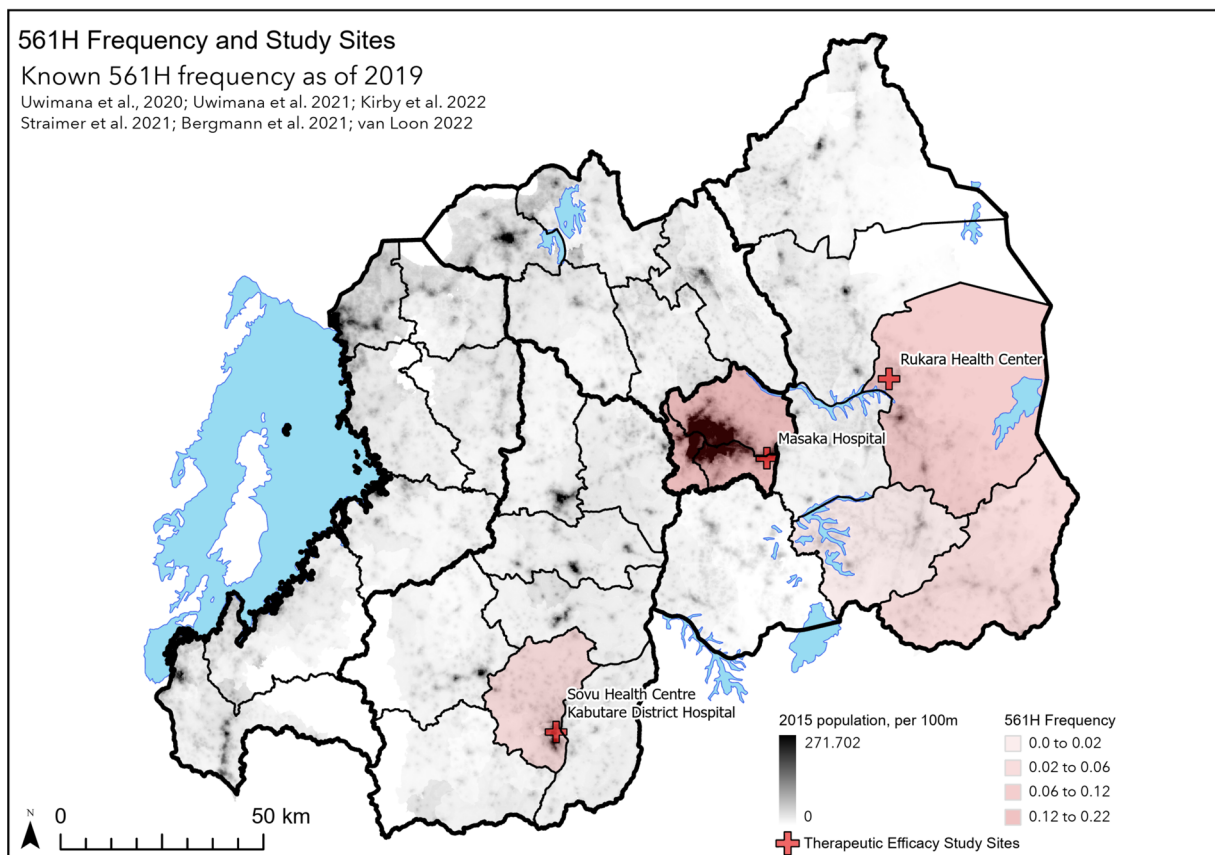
561H Frequency and Study Sites
Known 561H frequency as of 2019
Uwimana et al., 2020; Uwimana et al. 2021; Kirby et al. 2022
Straimer et al. 2021; Bergmann et al. 2021; van Loon 2022

Rukara Health Center
Masaka Hospital
Sovu Health Centre
Kabutare District Hospital

2015 population, per 100m
271.702
0

561H Frequency
0.0 to 0.02
0.02 to 0.06
0.06 to 0.12
0.12 to 0.22

Therapeutic Efficacy Study Sites

N
0
50 km